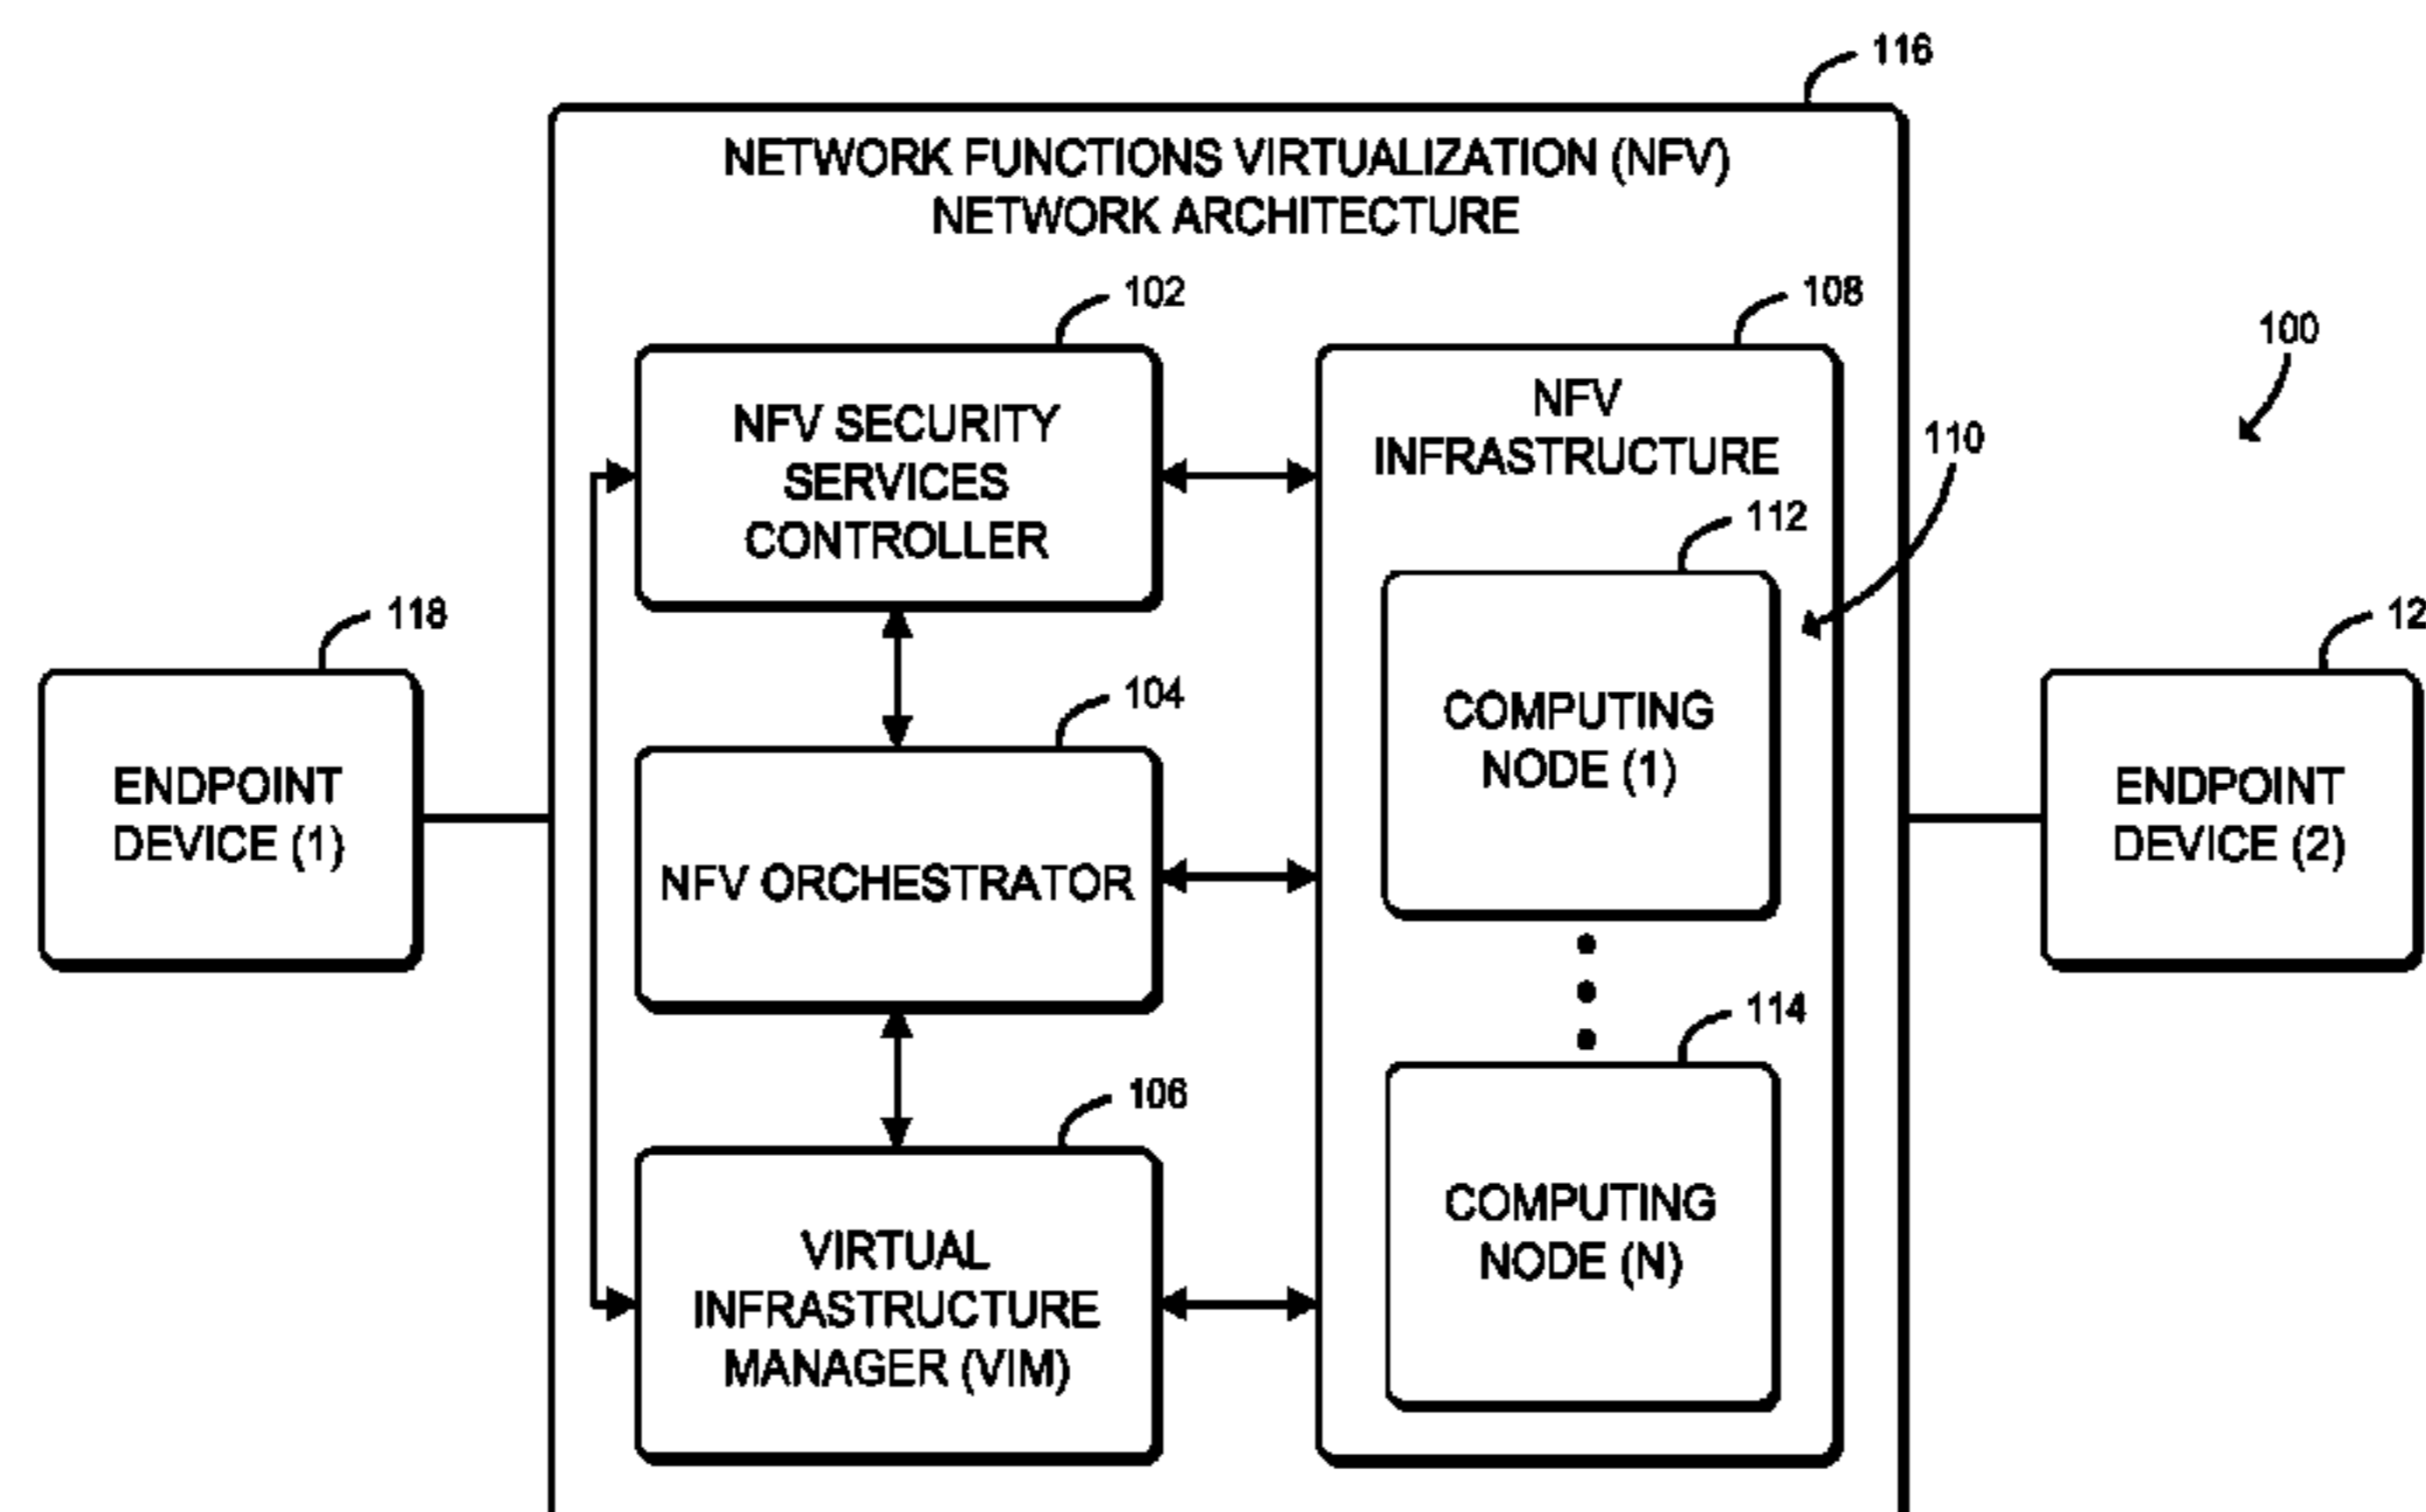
116

NETWORK FUNCTIONS VIRTUALIZATION (NFV) NETWORK ARCHITECTURE

102

108

100

NFV SECURITY SERVICES CONTROLLER

NFV INFRASTRUCTURE

110

112

118

12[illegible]

COMPUTING NODE (1)

104

ENDPOINT DEVICE (1)

ENDPOINT DEVICE (2)

NFV ORCHESTRATOR

114

106

COMPUTING NODE (N)

VIRTUAL INFRASTRUCTURE MANAGER (VIM)